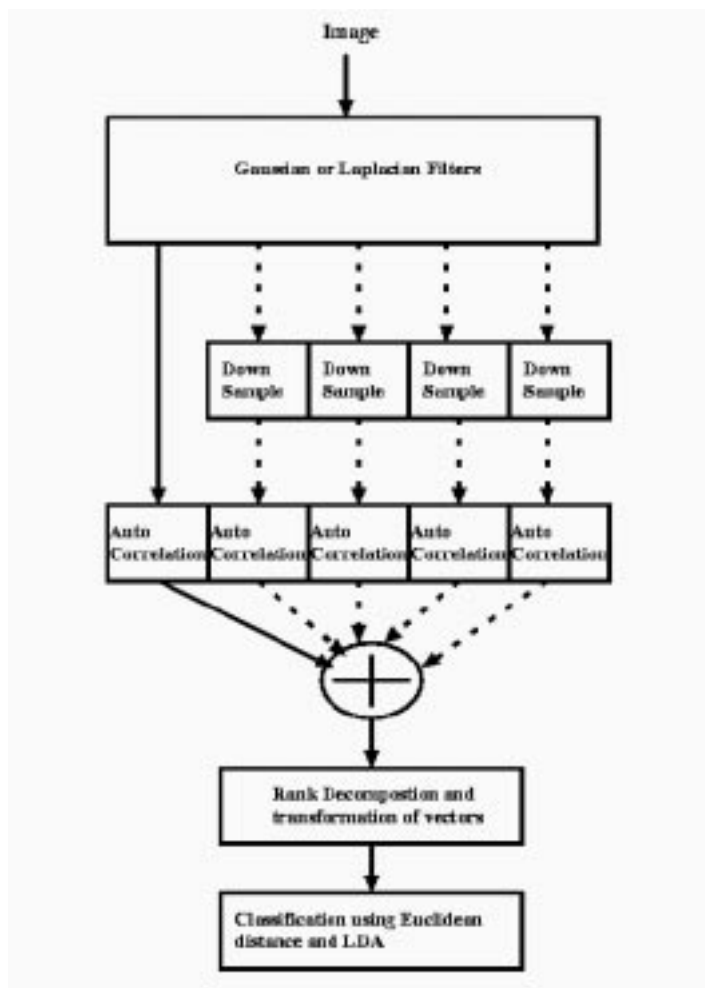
Image

Gaussian or Laplacian Filters

Down Sample

Down Sample

Down Sample

Down Sample

Auto Correlation

Auto Correlation

Auto Correlation

Auto Correlation

Auto Correlation

Rank Decompostion and transformation of vectors

Classification using Euclidean distance and LDA